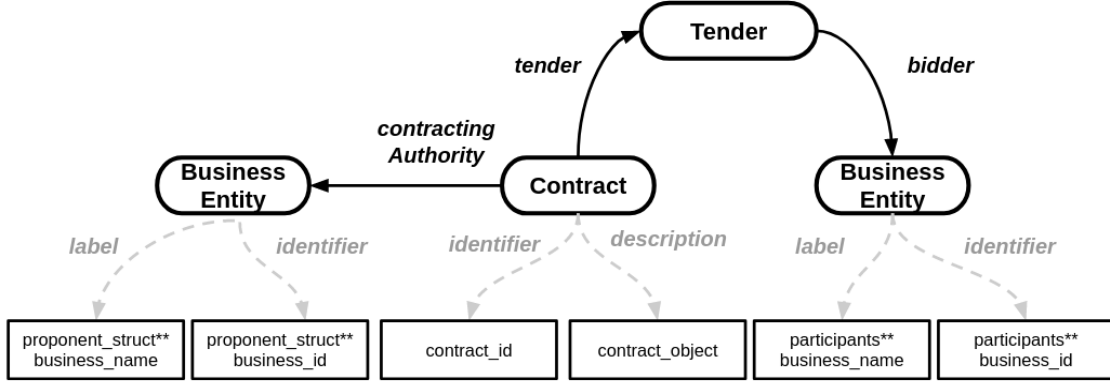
Tender

tender

bidder

contracting Authority

Business Entity

Contract

Business Entity

label

identifier

identifier

description

label

identifier

proponent_struct** business_name

proponent_struct** business_id

contract_id

contract_object

participants** business_name

participants** business_id